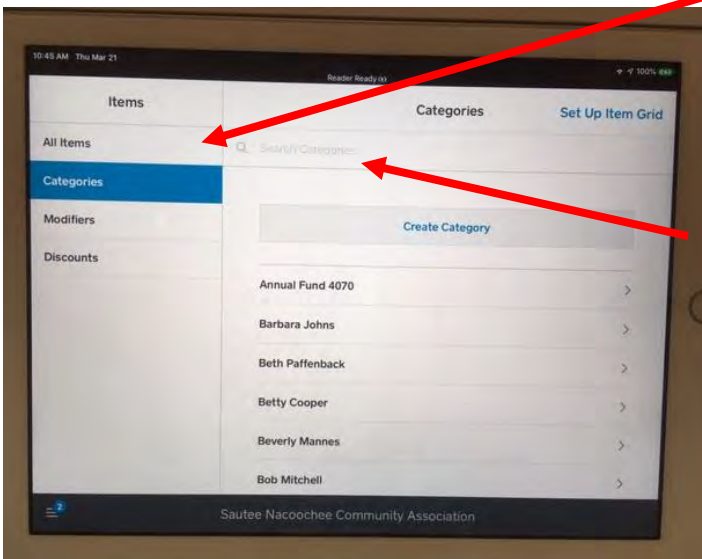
10:45 AM Thu Mar 21

Reader Ready

100%

Items

All Items

Categories

Modifiers

Discounts

Categories

Set Up Item Grid

Search Categories

Create Category

Annual Fund 4070

Barbara Johns

Beth Paffenback

Betty Cooper

Beverly Mannes

Bob Mitchell

2

Sautee Nacoochee Community Association